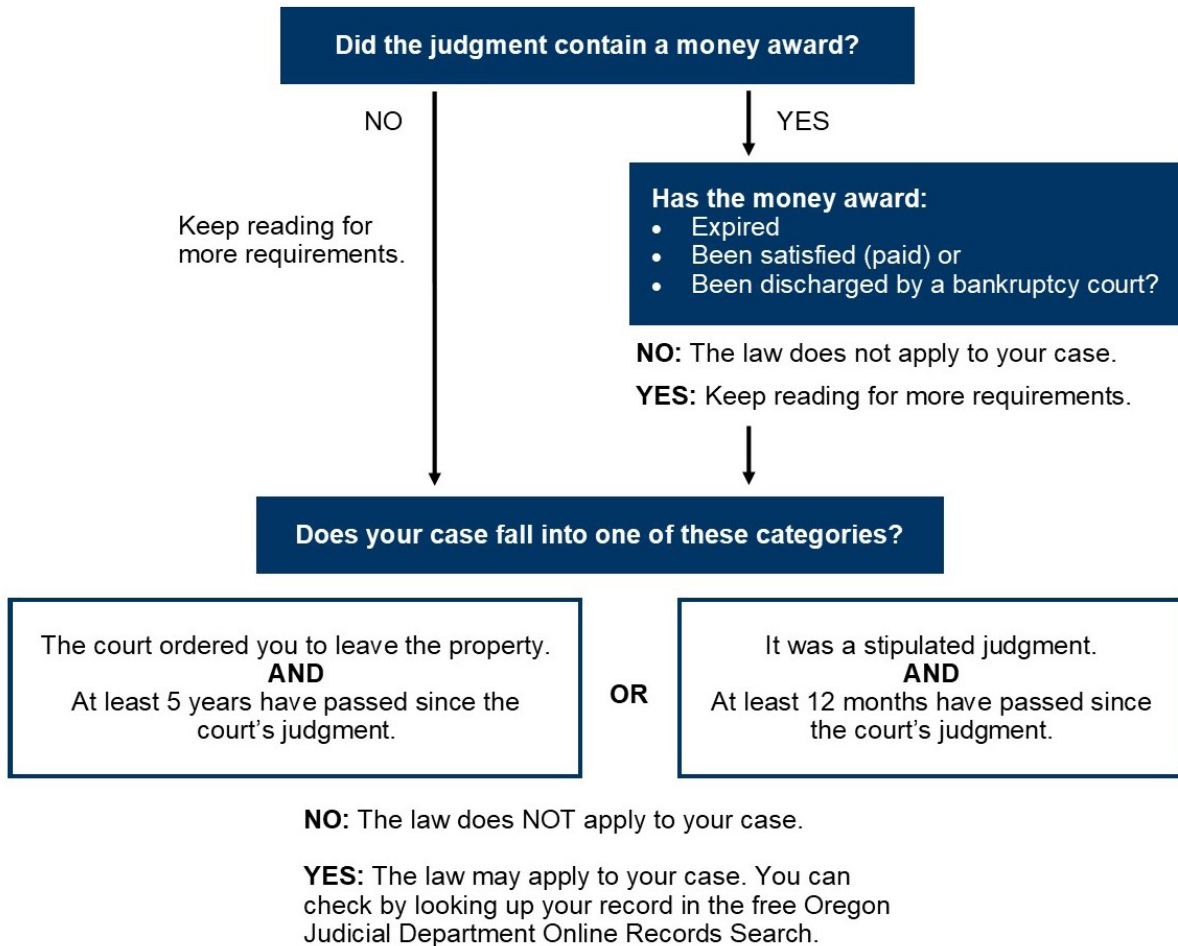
Did the judgment contain a money award?

NO

YES

Keep reading for more requirements.

Has the money award:
- Expired
- Been satisfied (paid) or
- Been discharged by a bankruptcy court?

**NO:** The law does not apply to your case.

**YES:** Keep reading for more requirements.

Does your case fall into one of these categories?

The court ordered you to leave the property.
AND
At least 5 years have passed since the court's judgment.

OR

It was a stipulated judgment.
AND
At least 12 months have passed since the court's judgment.

**NO:** The law does NOT apply to your case.

**YES:** The law may apply to your case. You can check by looking up your record in the free Oregon Judicial Department Online Records Search.